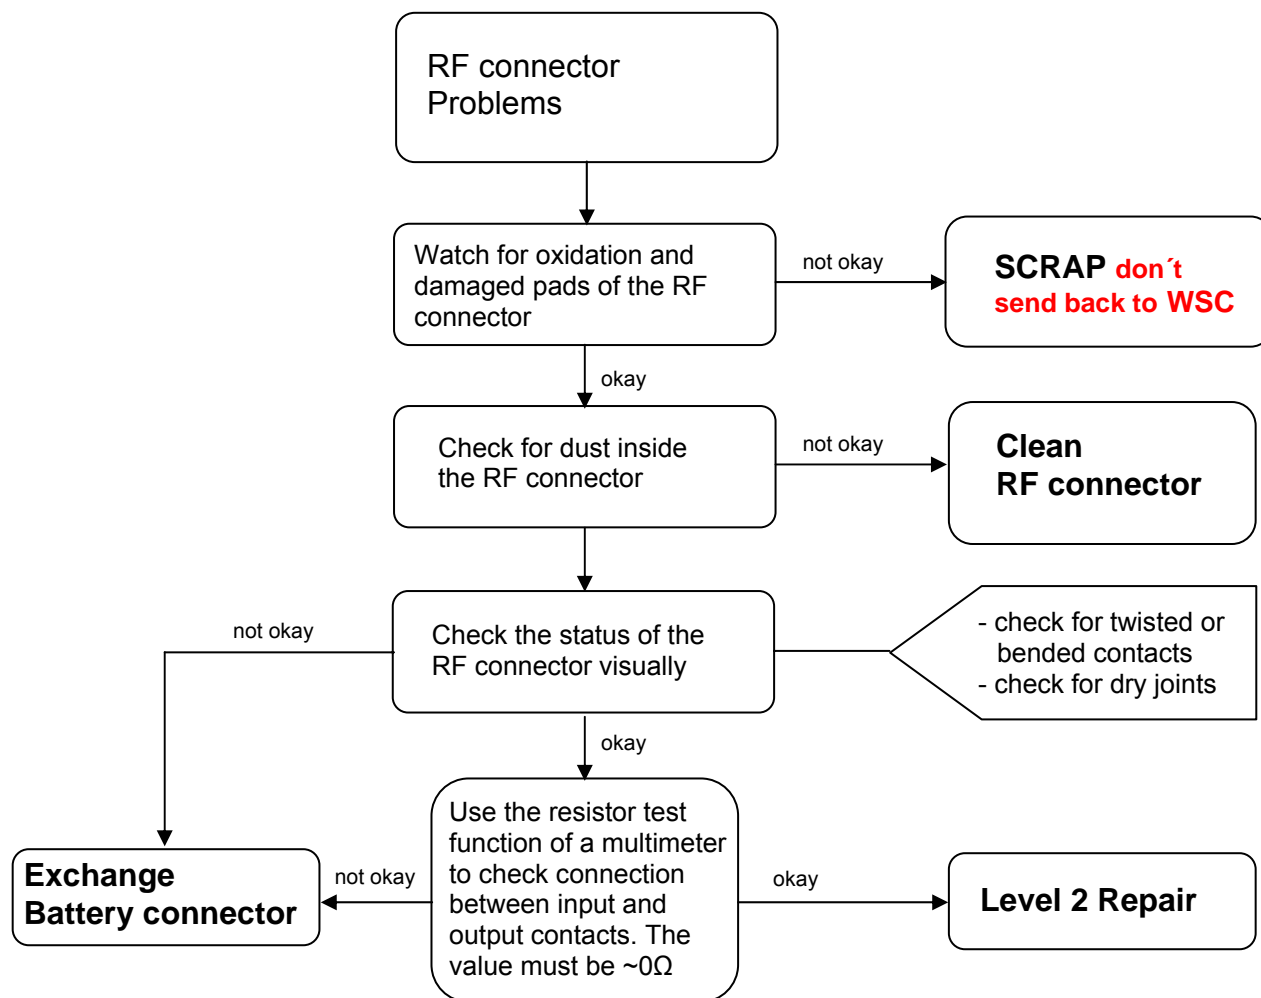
RF connector Problems

Watch for oxidation and damaged pads of the RF connector

not okay

SCRAP don´t send back to WSC

okay

Check for dust inside the RF connector

not okay

Clean RF connector

not okay

Check the status of the RF connector visually

- check for twisted or bended contacts
- check for dry joints

okay

Exchange Battery connector

not okay

Use the resistor test function of a multimeter to check connection between input and output contacts. The value must be ~0Ω

okay

Level 2 Repair